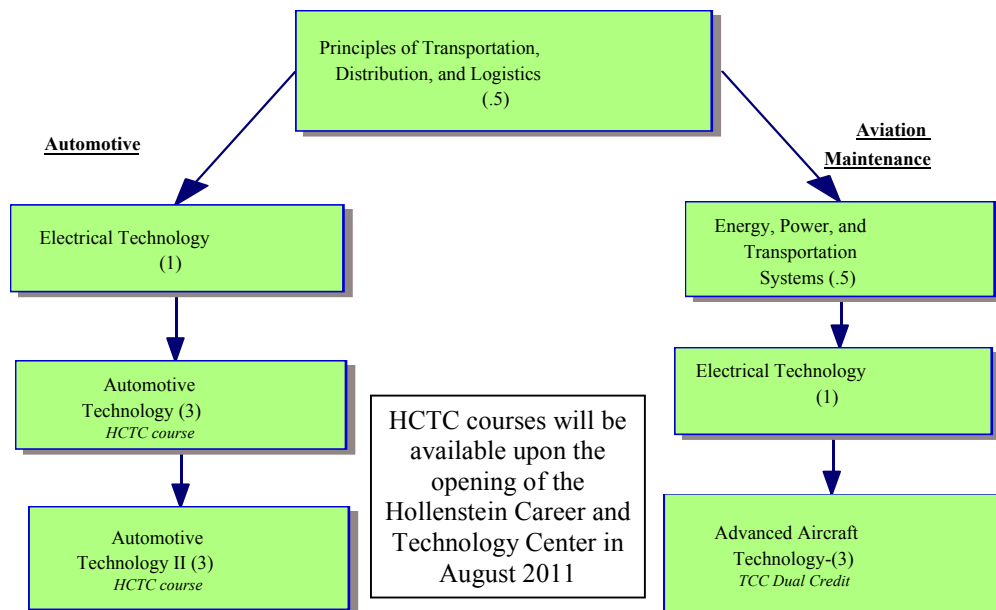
Principles of Transportation, Distribution, and Logistics (.5)

Automotive

Aviation Maintenance

Electrical Technology (1)

Automotive Technology (3)
HCTC course

Automotive Technology II (3)
HCTC course

HCTC courses will be available upon the opening of the Hollenstein Career and Technology Center in August 2011

Energy, Power, and Transportation Systems (.5)

Electrical Technology (1)

Advanced Aircraft Technology-(3)
TCC Dual Credit